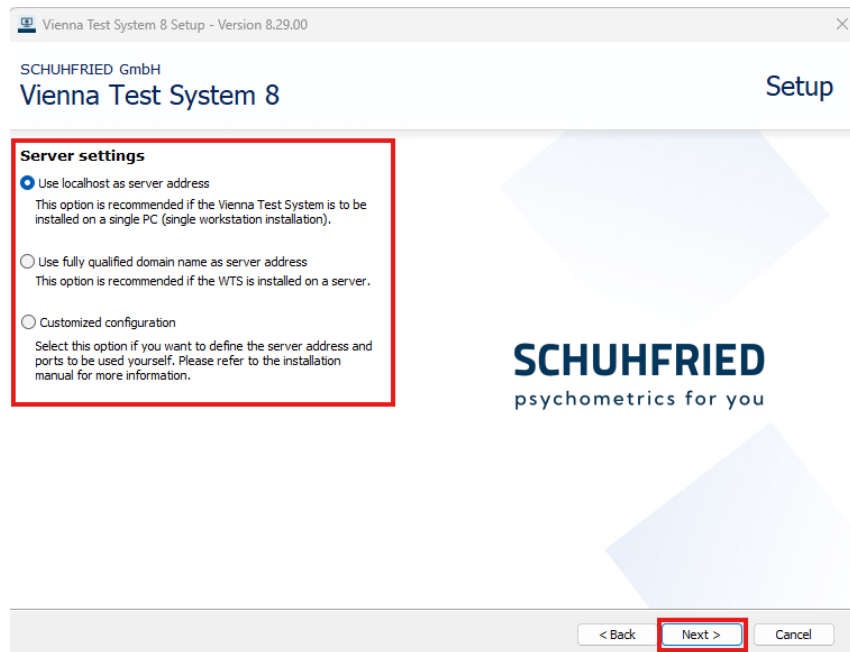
Vienna Test System 8 Setup - Version 8.29.00

SCHUHFRIED GmbH
Vienna Test System 8

Setup

Server settings

Use localhost as server address
This option is recommended if the Vienna Test System is to be installed on a single PC (single workstation installation).

Use fully qualified domain name as server address
This option is recommended if the WTS is installed on a server.

Customized configuration
Select this option if you want to define the server address and ports to be used yourself. Please refer to the installation manual for more information.

SCHUHFRIED
psychometrics for you

< Back
Next >
Cancel